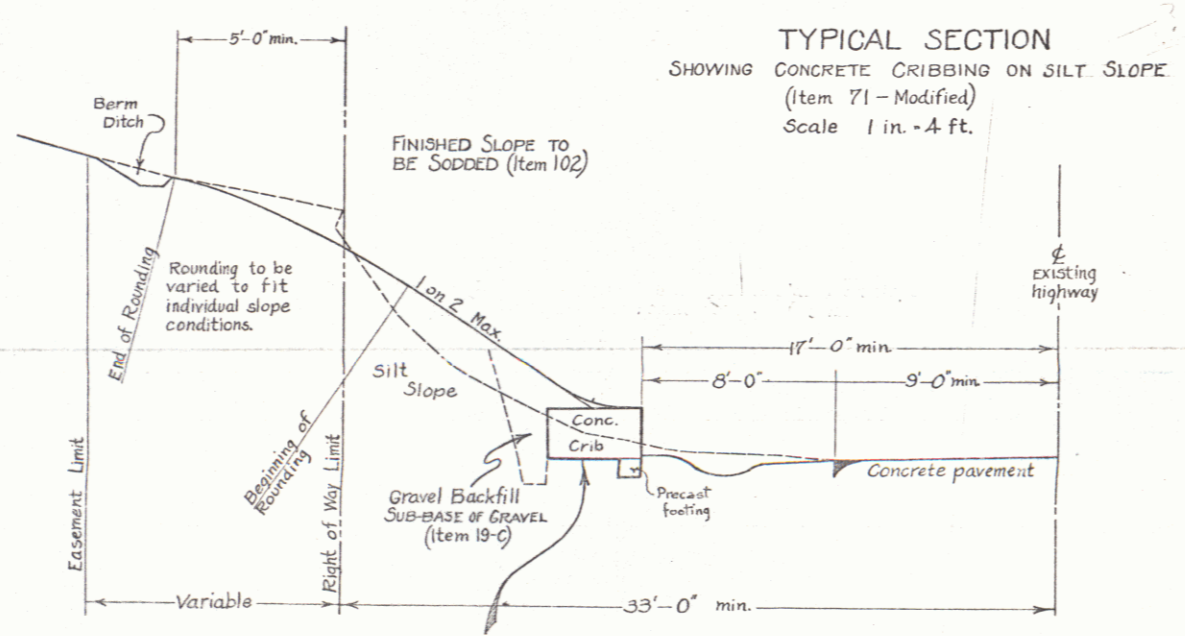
TYPICAL SECTION
SHOWING CONCRETE CRIBBING ON SILT SLOPE
(Item 71 – Modified)
Scale 1 in. - 4 ft.

5'-0" min.

Berm Ditch

FINISHED SLOPE TO BE SODDED (Item 102)

End of Rounding

Rounding to be varied to fit individual slope conditions.

1 on 2 Max.

℄ Existing highway

17'-0" min

8'-0"

9'-0" min

Silt Slope

Conc. Crib

Concrete pavement

Beginning of Rounding

Right of Way Limit

Easement Limit

Gravel Backfill
SUB-BASE OF GRAVEL (Item 19-C)

Precast footing

Variable

33'-0" min.